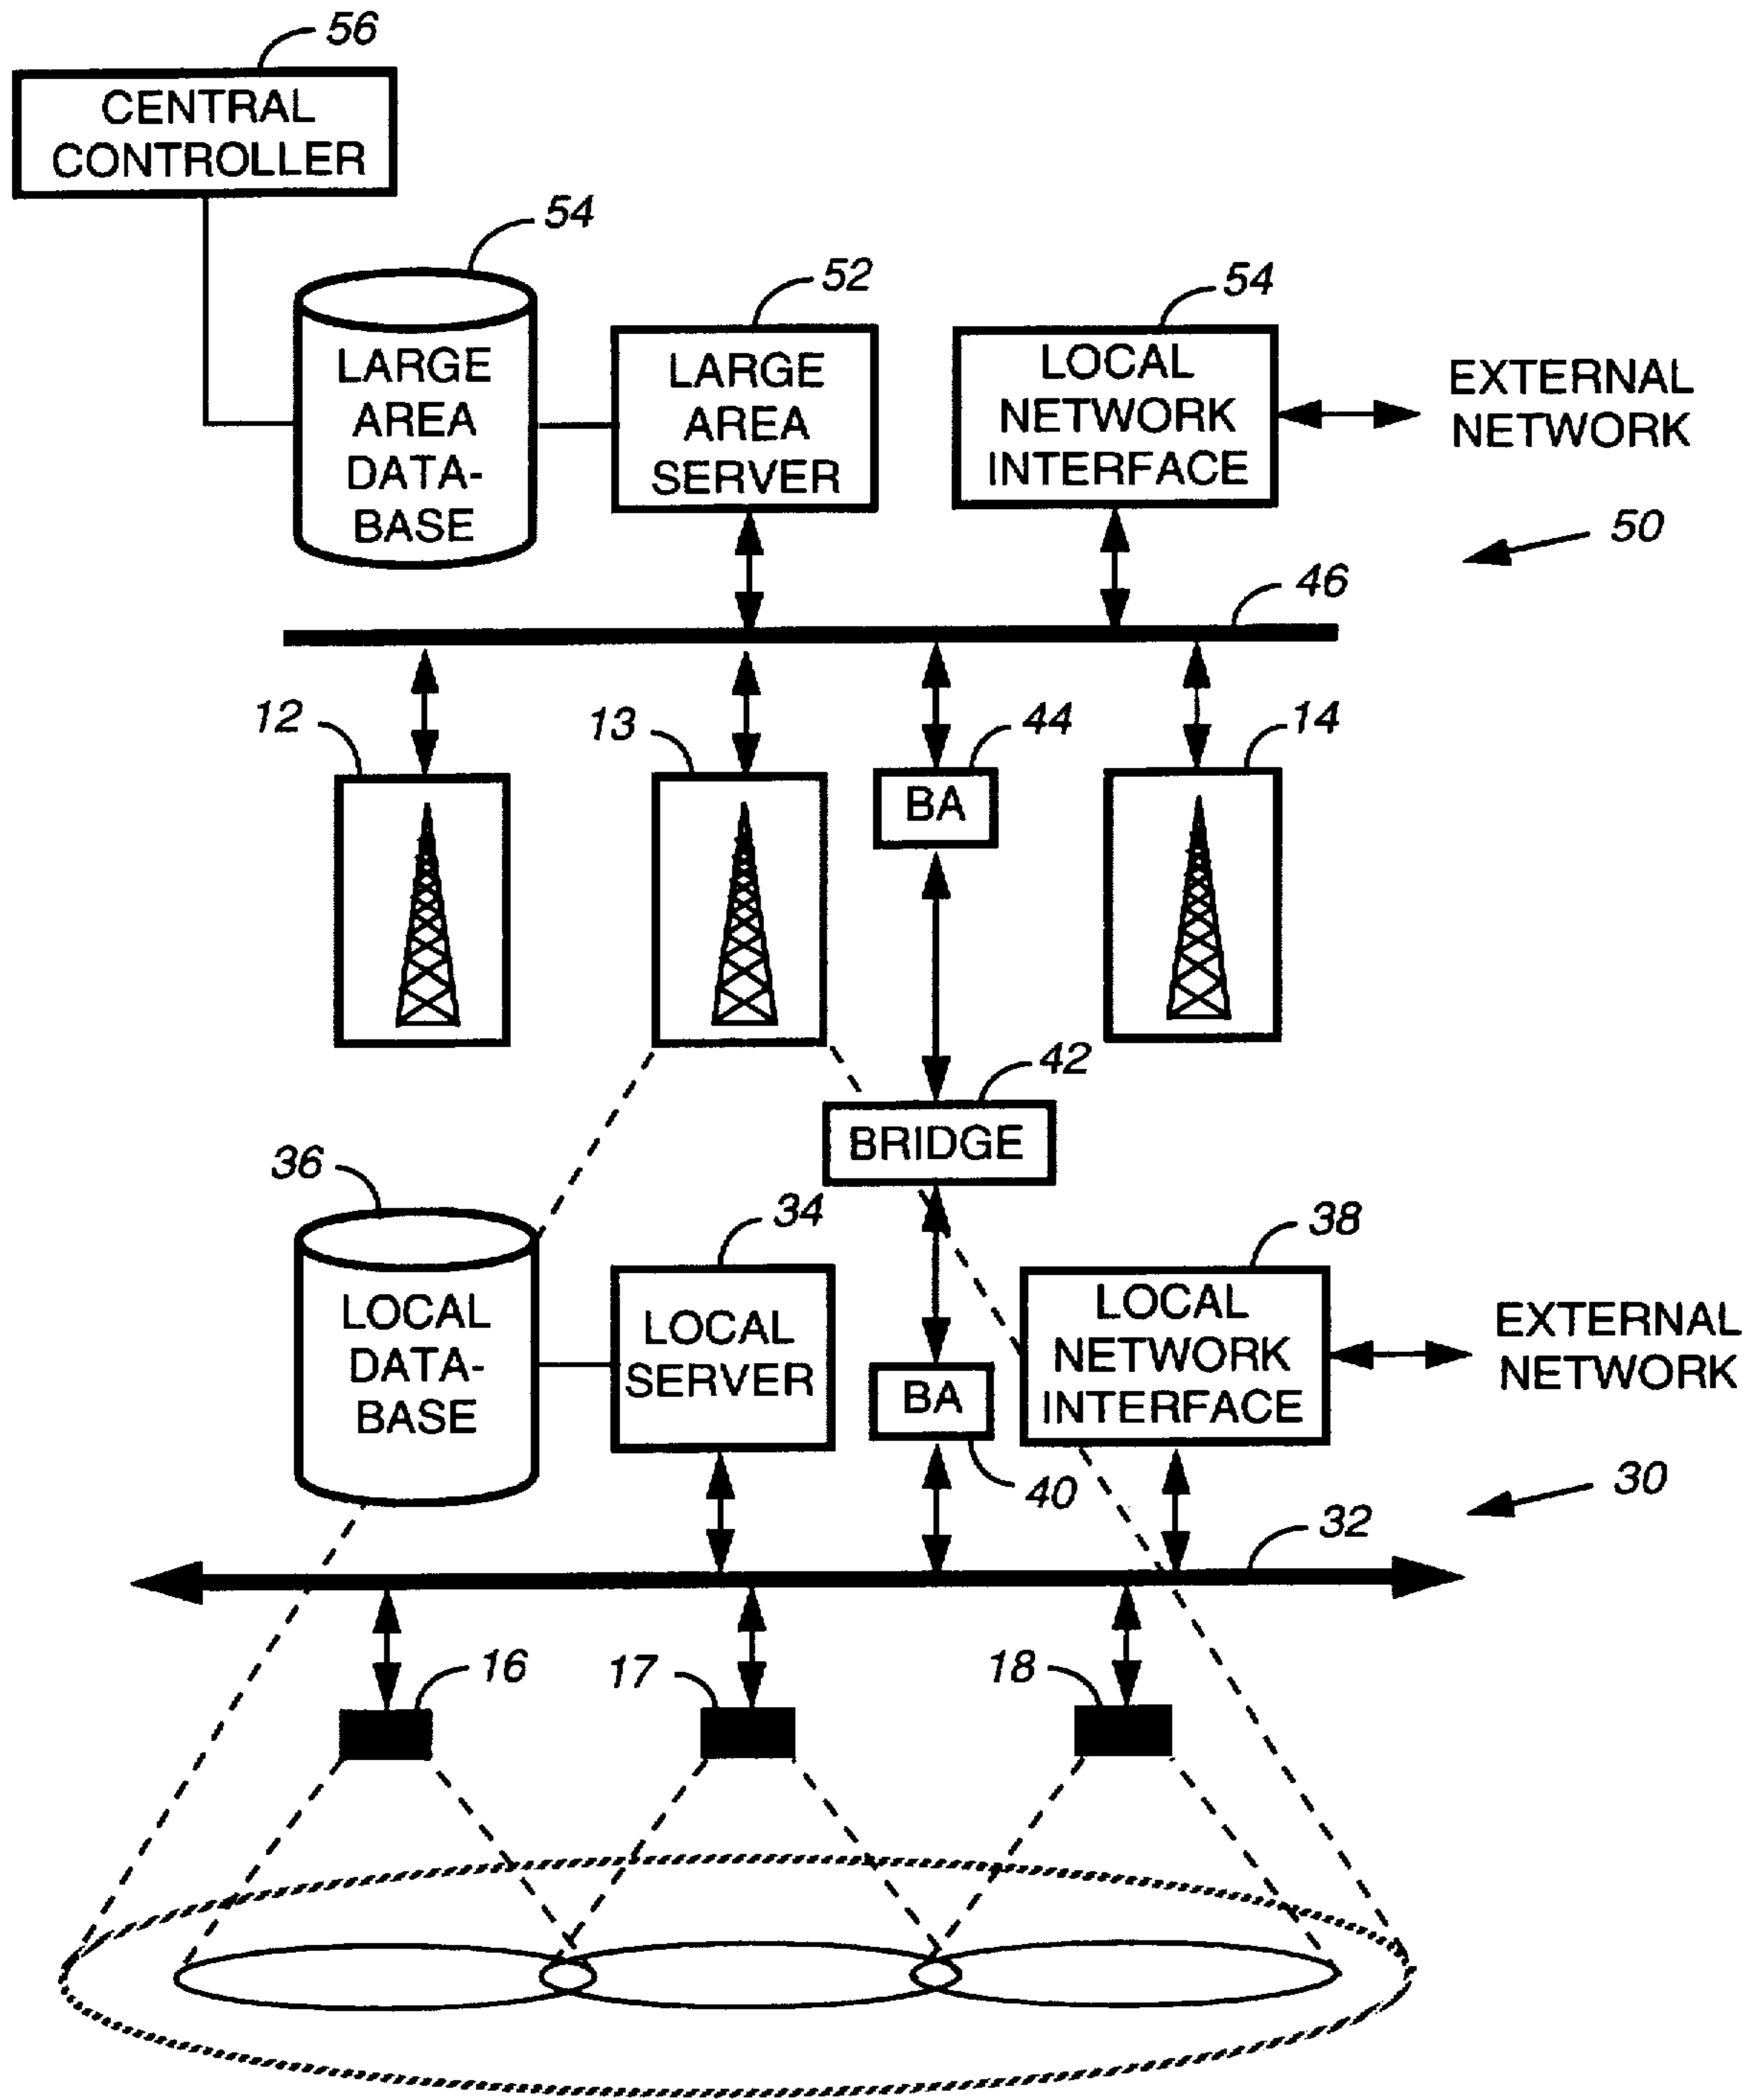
56
CENTRAL CONTROLLER

54
LARGE AREA DATA-BASE

52
LARGE AREA SERVER

54
LOCAL NETWORK INTERFACE

EXTERNAL NETWORK

50

46

12

13

44
BA

14

42
BRIDGE

36
LOCAL DATA-BASE

34
LOCAL SERVER

38
LOCAL NETWORK INTERFACE

EXTERNAL NETWORK

BA
40

30

32

16

17

18